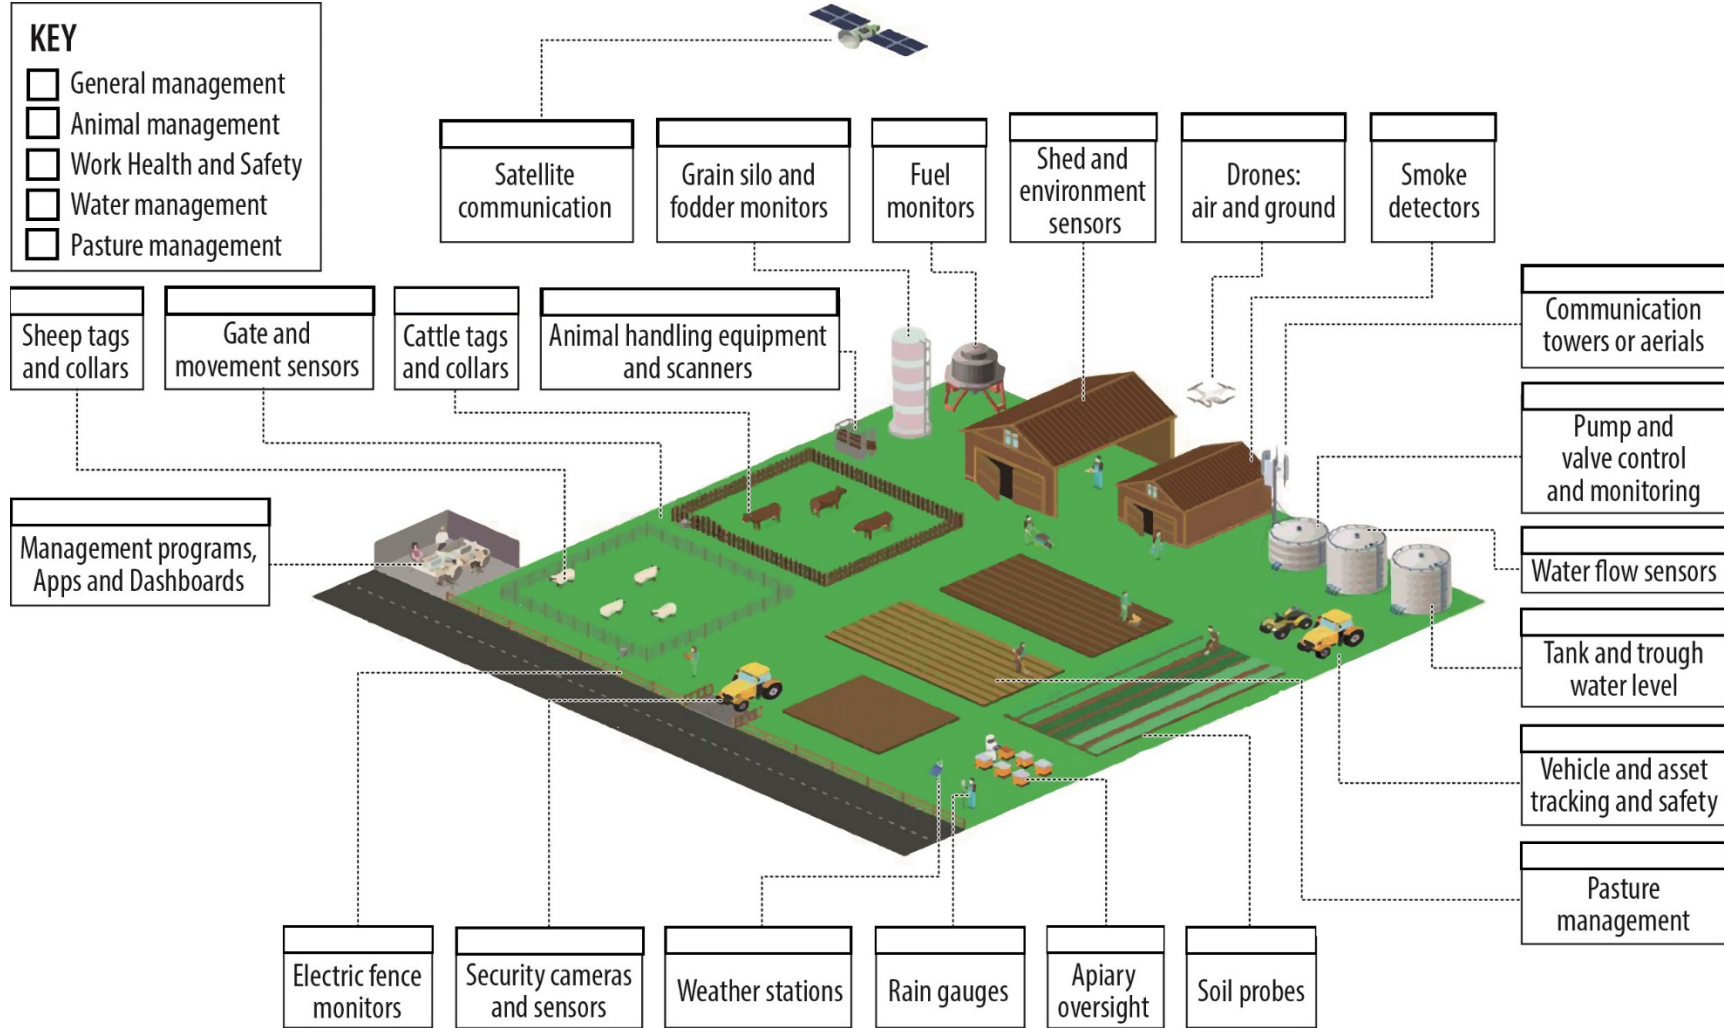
KEY
General management
Animal management
Work Health and Safety
Water management
Pasture management

Satellite communication

Grain silo and fodder monitors

Fuel monitors

Shed and environment sensors

Drones: air and ground

Smoke detectors

Sheep tags and collars

Gate and movement sensors

Cattle tags and collars

Animal handling equipment and scanners

Communication towers or aerials

Pump and valve control and monitoring

Management programs, Apps and Dashboards

Water flow sensors

Tank and trough water level

Vehicle and asset tracking and safety

Pasture management

Electric fence monitors

Security cameras and sensors

Weather stations

Rain gauges

Apiary oversight

Soil probes